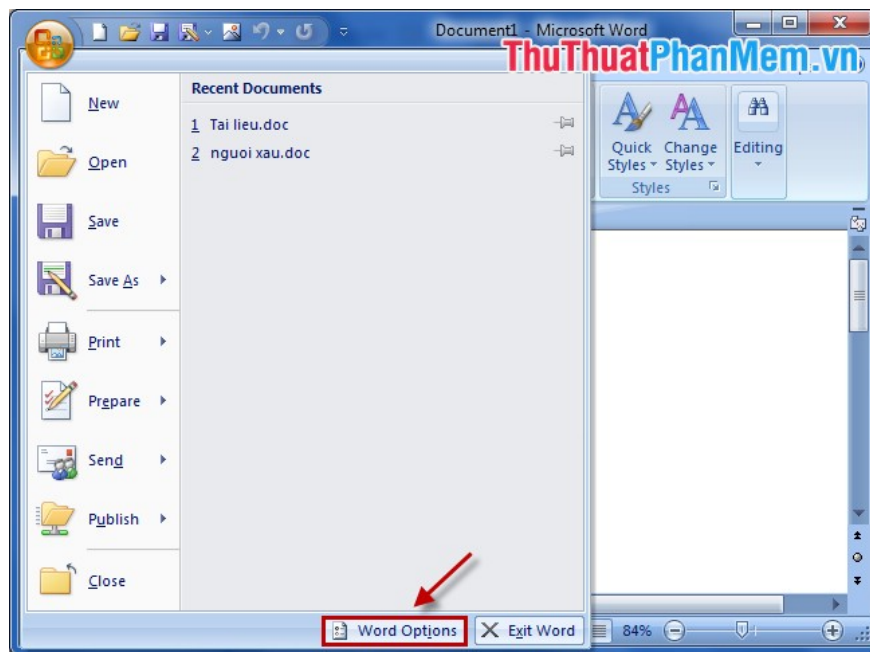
Document1 - Microsoft Word

ThuThuatPhanMem.vn

New

Open

Save

Save As

Print

Prepare

Send

Publish

Close

Recent Documents

1 Tai lieu.doc

2 nguoi xau.doc

Quick Styles

Change Styles

Editing

Styles

Word Options

Exit Word

84%